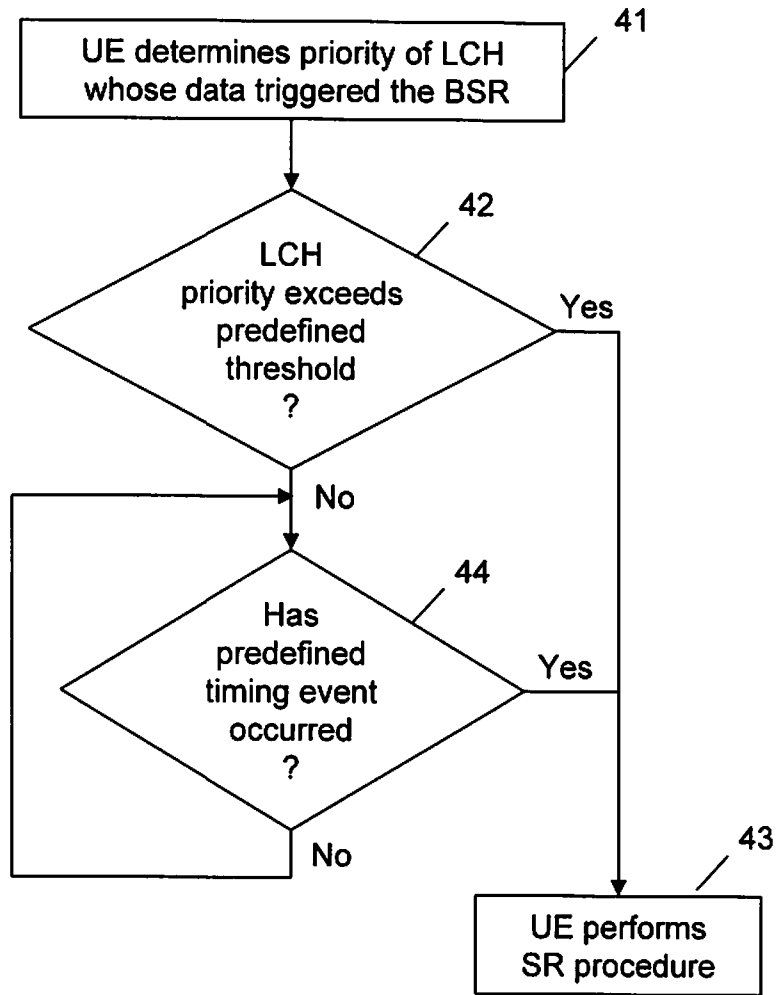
41

UE determines priority of LCH whose data triggered the BSR

42

LCH priority exceeds predefined threshold ?

Yes

No

44

Has predefined timing event occurred ?

Yes

No

43

UE performs SR procedure